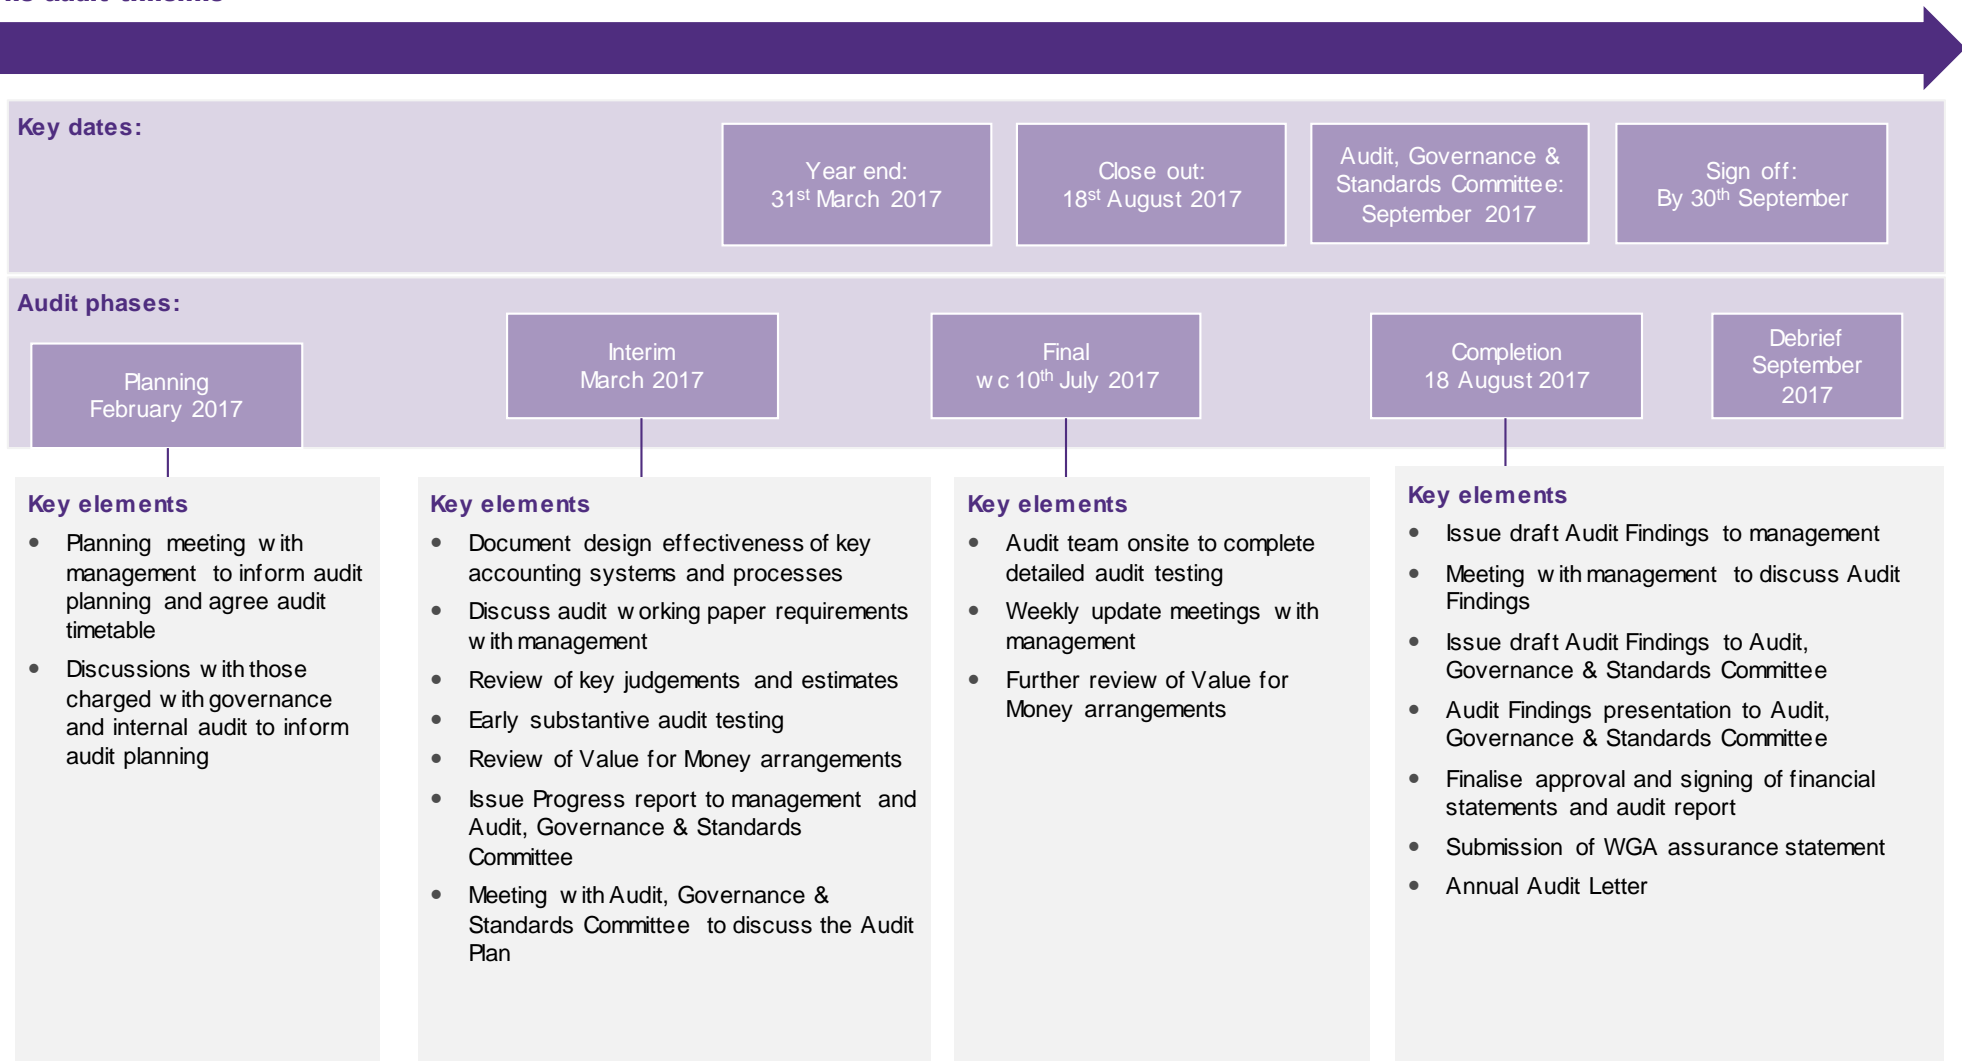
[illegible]

Key dates:

Year end: 31st March 2017

Close out: 18st August 2017

Audit, Governance & Standards Committee: September 2017

Sign off: By 30th September

Audit phases:

Planning February 2017

Interim March 2017

Final w c 10th July 2017

Completion 18 August 2017

Debrief September 2017

Key elements
- Planning meeting with management to inform audit planning and agree audit timetable
- Discussions with those charged with governance and internal audit to inform audit planning

Key elements
- Document design effectiveness of key accounting systems and processes
- Discuss audit working paper requirements with management
- Review of key judgements and estimates
- Early substantive audit testing
- Review of Value for Money arrangements
- Issue Progress report to management and Audit, Governance & Standards Committee
- Meeting with Audit, Governance & Standards Committee to discuss the Audit Plan

Key elements
- Audit team onsite to complete detailed audit testing
- Weekly update meetings with management
- Further review of Value for Money arrangements

Key elements
- Issue draft Audit Findings to management
- Meeting with management to discuss Audit Findings
- Issue draft Audit Findings to Audit, Governance & Standards Committee
- Audit Findings presentation to Audit, Governance & Standards Committee
- Finalise approval and signing of financial statements and audit report
- Submission of WGA assurance statement
- Annual Audit Letter